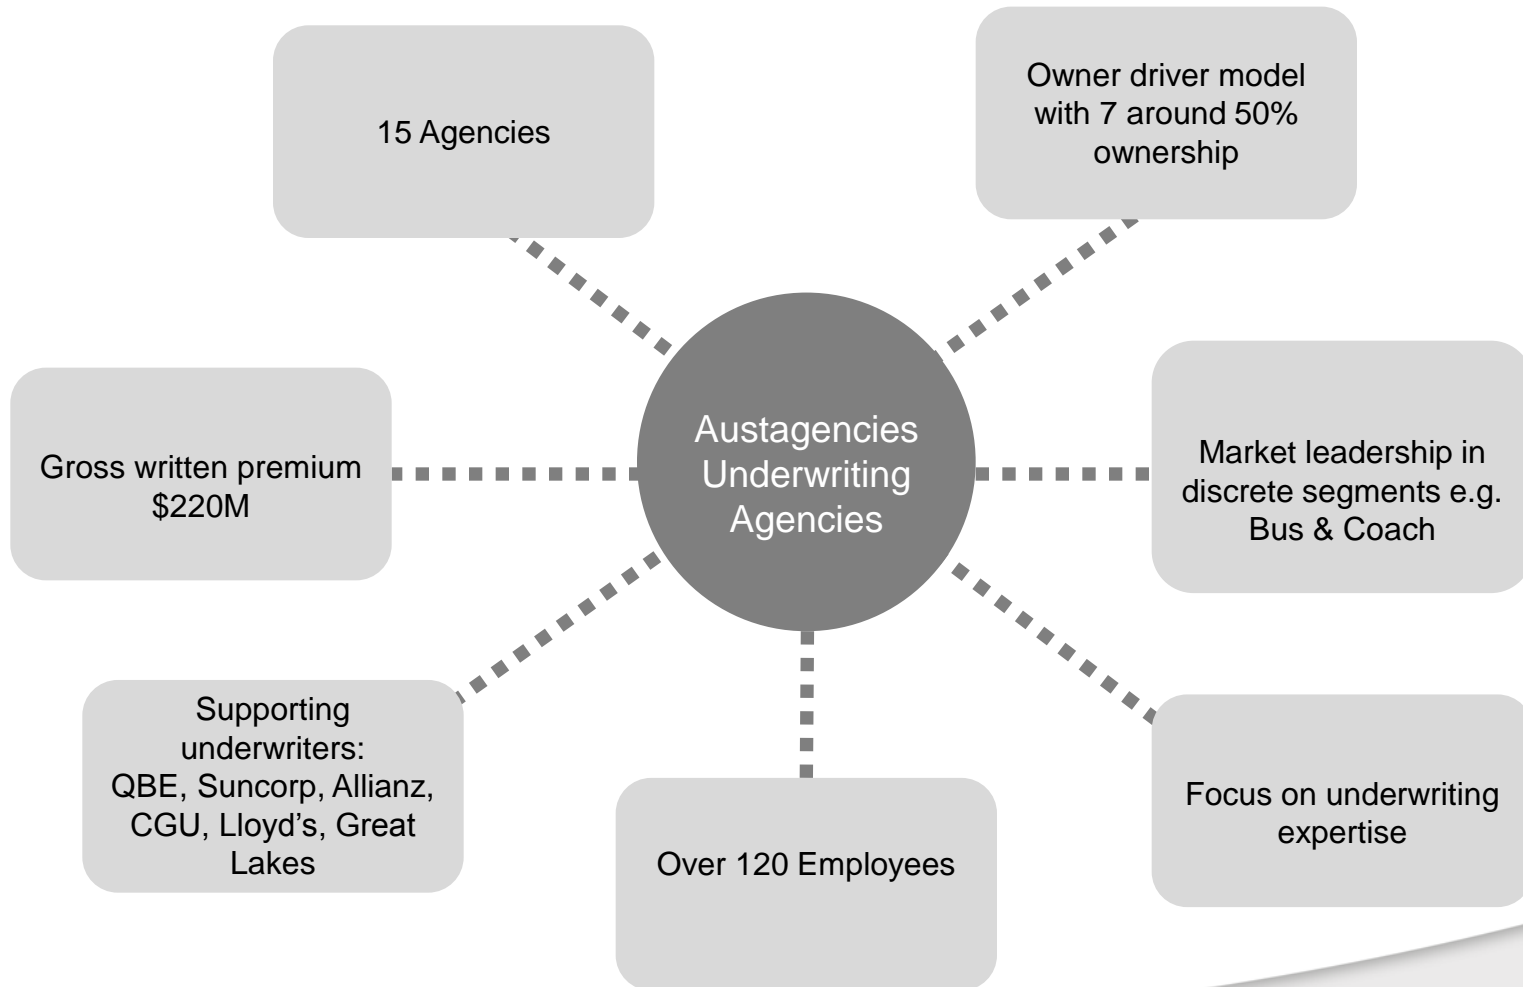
15 Agencies

Owner driver model with 7 around 50% ownership

Gross written premium $220M

Austagencies Underwriting Agencies

Market leadership in discrete segments e.g. Bus & Coach

Supporting underwriters: QBE, Suncorp, Allianz, CGU, Lloyd’s, Great Lakes

Over 120 Employees

Focus on underwriting expertise